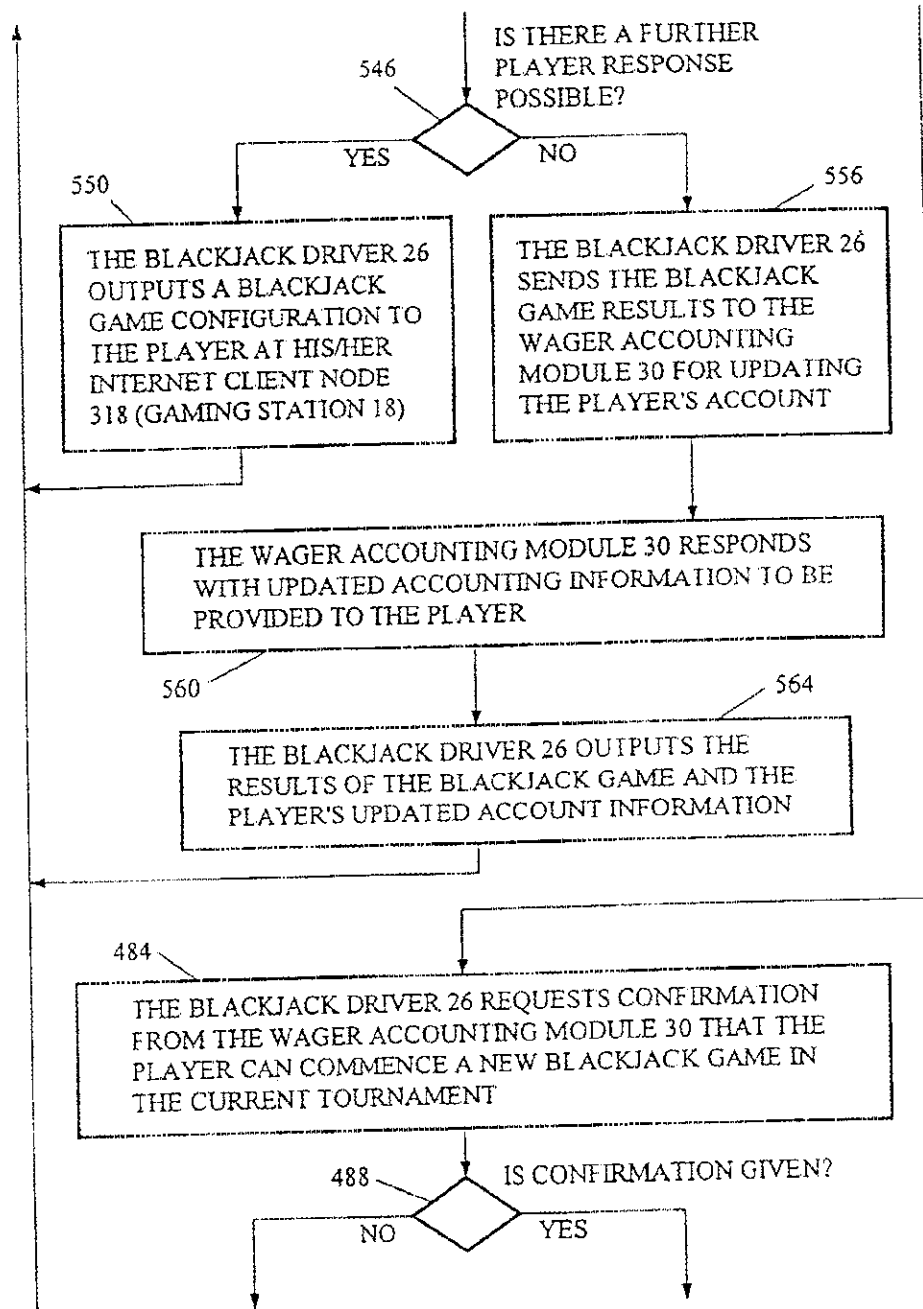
IS THERE A FURTHER PLAYER RESPONSE POSSIBLE?

546

YES

NO

550

556

THE BLACKJACK DRIVER 26 OUTPUTS A BLACKJACK GAME CONFIGURATION TO THE PLAYER AT HIS/HER INTERNET CLIENT NODE 318 (GAMING STATION 18)

THE BLACKJACK DRIVER 26 SENDS THE BLACKJACK GAME RESULTS TO THE WAGER ACCOUNTING MODULE 30 FOR UPDATING THE PLAYER'S ACCOUNT

THE WAGER ACCOUNTING MODULE 30 RESPONDS WITH UPDATED ACCOUNTING INFORMATION TO BE PROVIDED TO THE PLAYER

560

564

THE BLACKJACK DRIVER 26 OUTPUTS THE RESULTS OF THE BLACKJACK GAME AND THE PLAYER'S UPDATED ACCOUNT INFORMATION

484

THE BLACKJACK DRIVER 26 REQUESTS CONFIRMATION FROM THE WAGER ACCOUNTING MODULE 30 THAT THE PLAYER CAN COMMENCE A NEW BLACKJACK GAME IN THE CURRENT TOURNAMENT

488

IS CONFIRMATION GIVEN?

NO

YES